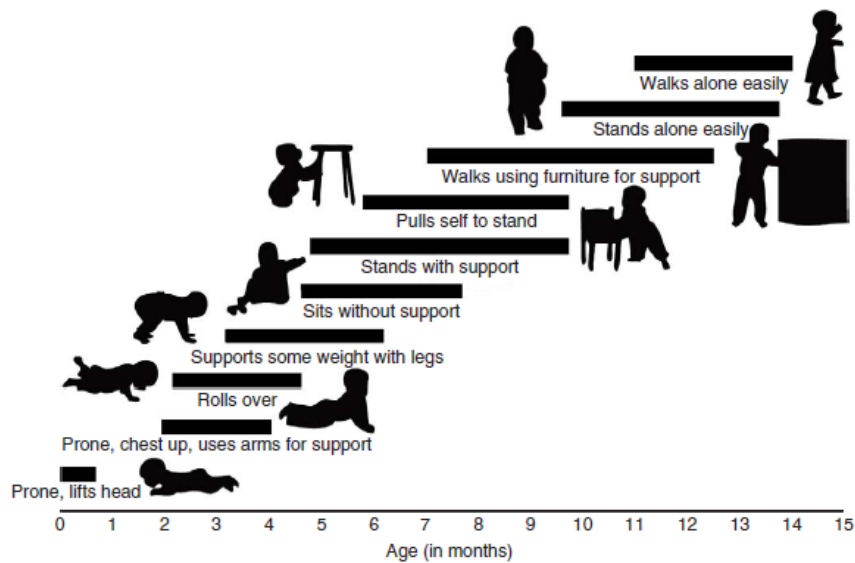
Walks alone easily

Stands alone easily

Walks using furniture for support

Pulls self to stand

Stands with support

Sits without support

Supports some weight with legs

Rolls over

Prone, chest up, uses arms for support

Prone, lifts head

0 1 2 3 4 5 6 7 8 9 10 11 12 13 14 15

Age (in months)